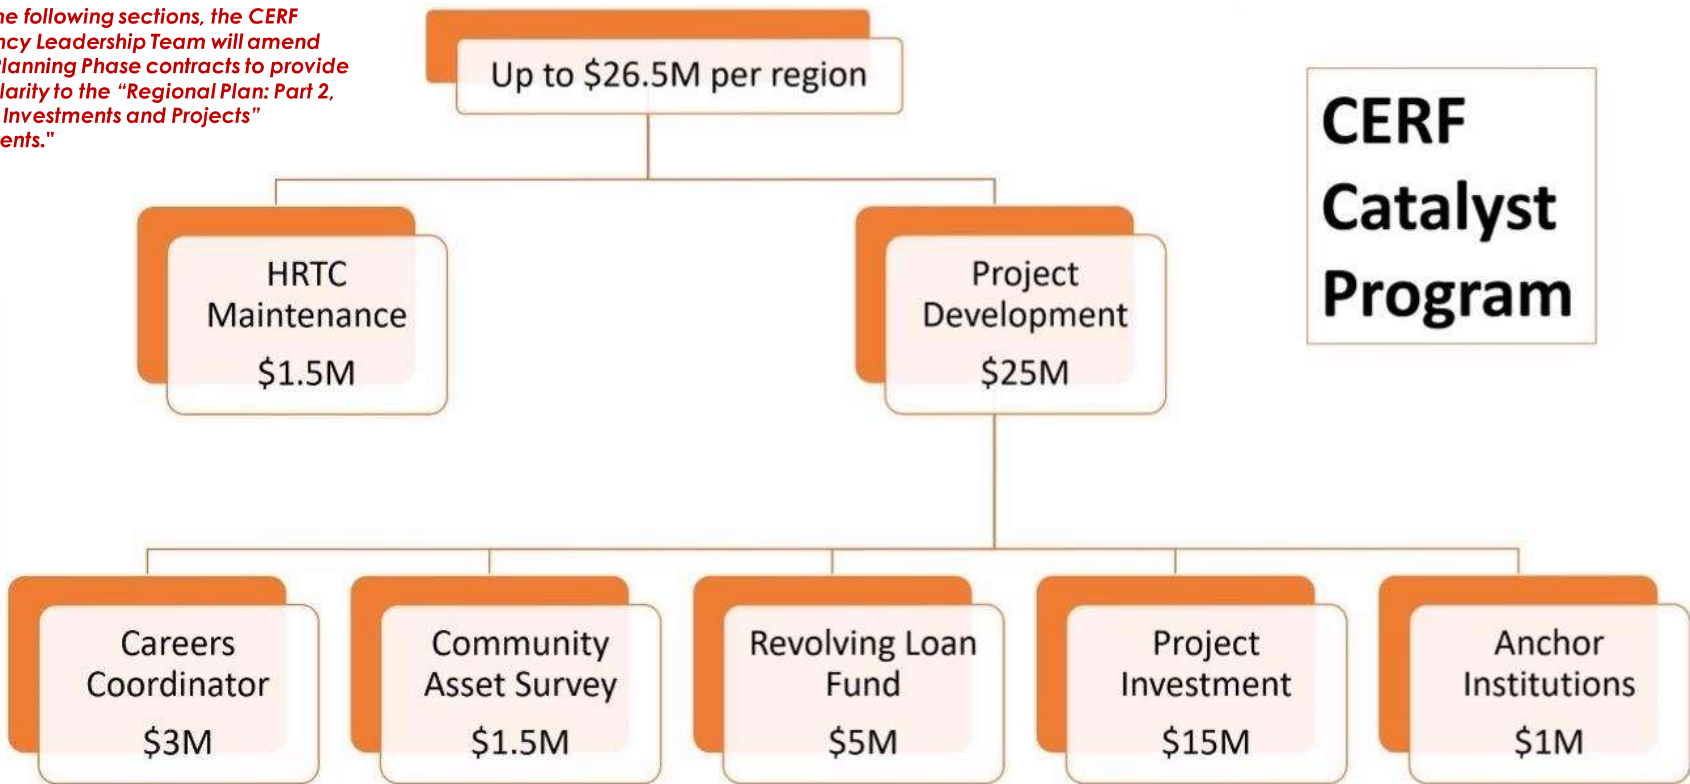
he following sections, the CERF ncy Leadership Team will amend lanning Phase contracts to provide larity to the "Regional Plan: Part 2, Investments and Projects" ents."

Up to $26.5M per region

CERF Catalyst Program

HRTC Maintenance
$1.5M

Project Development
$25M

Careers Coordinator
$3M

Community Asset Survey
$1.5M

Revolving Loan Fund
$5M

Project Investment
$15M

Anchor Institutions
$1M